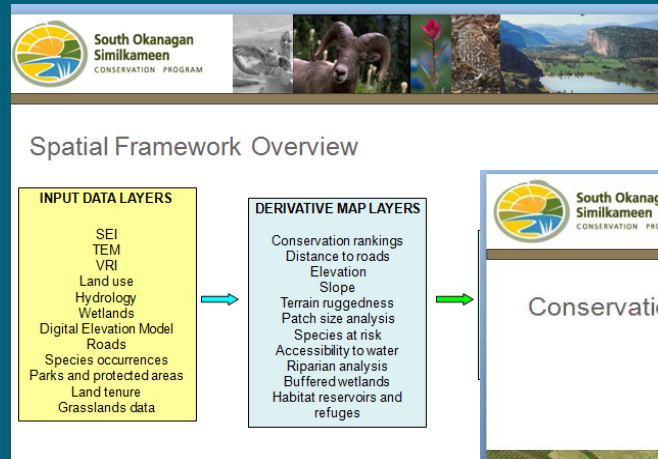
South Okanagan Similkameen CONSERVATION PROGRAM

Spatial Framework Overview

INPUT DATA LAYERS

SEI
TEM
VRI
Land use
Hydrology
Wetlands
Digital Elevation Model
Roads
Species occurrences
Parks and protected areas
Land tenure
Grasslands data

DERIVATIVE MAP LAYERS

Conservation rankings
Distance to roads
Elevation
Slope
Terrain ruggedness
Patch size analysis
Species at risk
Accessibility to water
Riparian analysis
Buffered wetlands
Habitat reservoirs and refuges

South Okanag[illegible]
Similkameen
CONSERVATION PRO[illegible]

Conservati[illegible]